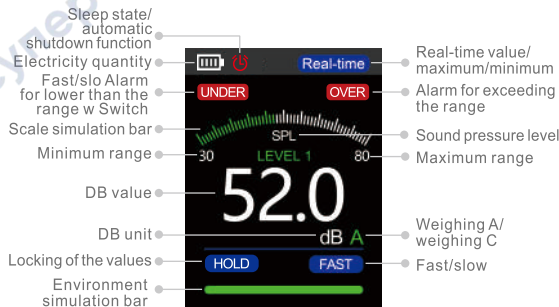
Sleep state/ automatic shutdown function
Electricity quantity
Fast/slo Alarm for lower than the range w Switch
Scale simulation bar
Minimum range
DB value
DB unit
Locking of the values
Environment simulation bar

Real-time
UNDER
OVER
SPL
30
LEVEL 1
80
52.0
dB
A
HOLD
FAST

Real-time value/ maximum/minimum
Alarm for exceeding the range
Sound pressure level
Maximum range
Weighing A/ weighing C
Fast/slow